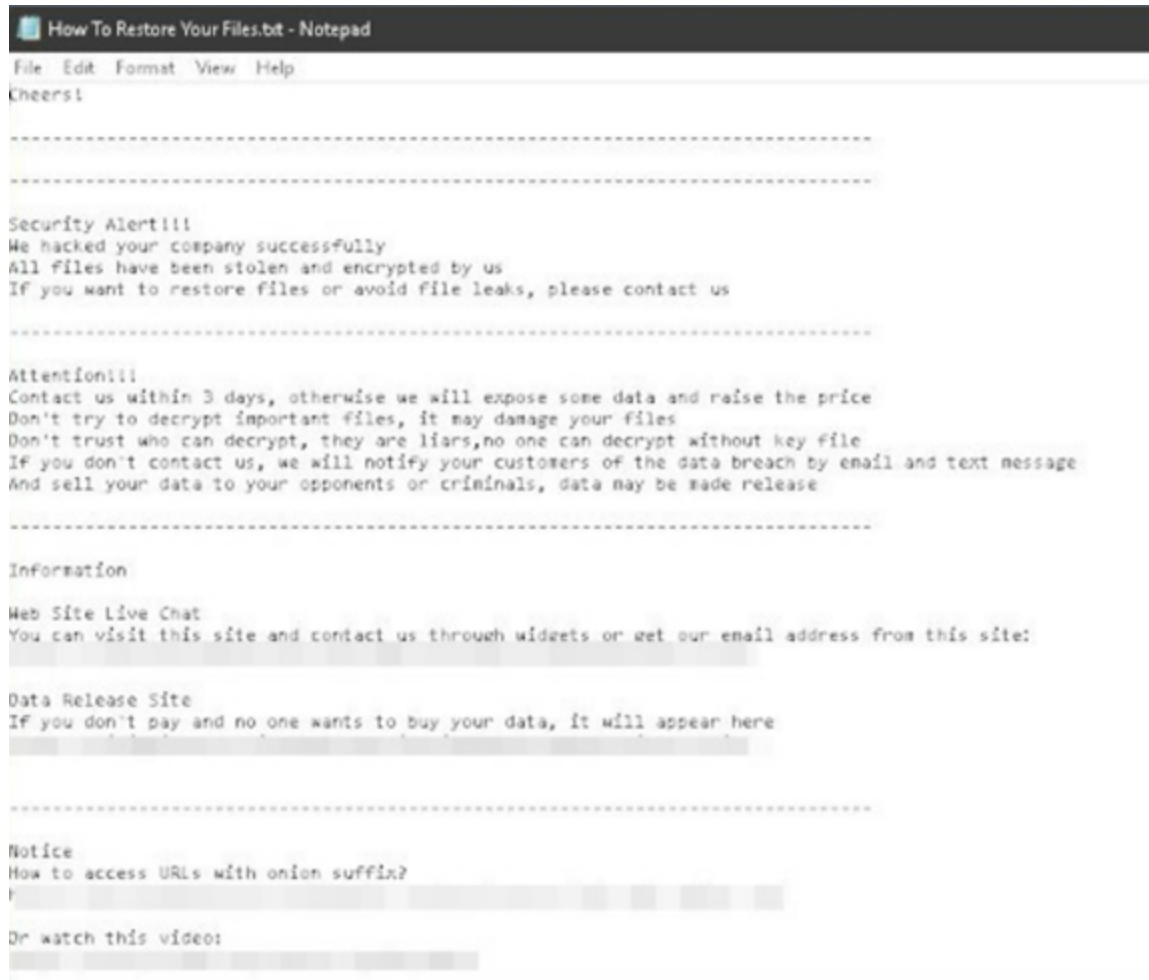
How To Restore Your Files.txt - Notepad

File Edit Format View Help

Cheers!

--------------------------------------------------------------------------------

--------------------------------------------------------------------------------

Security Alert!!!
We hacked your company successfully
All files have been stolen and encrypted by us
If you want to restore files or avoid file leaks, please contact us

--------------------------------------------------------------------------------

Attention!!!
Contact us within 3 days, otherwise we will expose some data and raise the price
Don't try to decrypt important files, it may damage your files
Don't trust who can decrypt, they are liars,no one can decrypt without key file
If you don't contact us, we will notify your customers of the data breach by email and text message
And sell your data to your opponents or criminals, data may be made release

--------------------------------------------------------------------------------

Information

Web Site Live Chat
You can visit this site and contact us through widgets or get our email address from this site:
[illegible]

Data Release Site
If you don't pay and no one wants to buy your data, it will appear here
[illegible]

--------------------------------------------------------------------------------

Notice
How to access URLs with onion suffix?
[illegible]

Or watch this video:
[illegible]